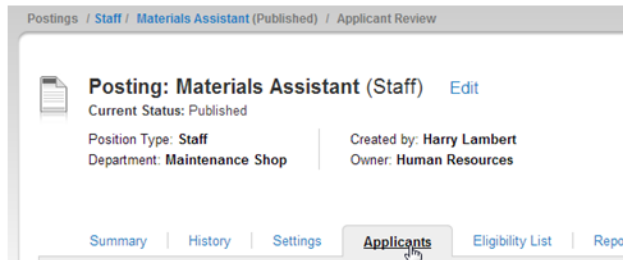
Postings / Staff / Materials Assistant (Published) / Applicant Review

Posting: Materials Assistant (Staff) Edit

Current Status: Published

Position Type: Staff
Department: Maintenance Shop

Created by: Harry Lambert
Owner: Human Resources

Summary | History | Settings | Applicants | Eligibility List | Repo